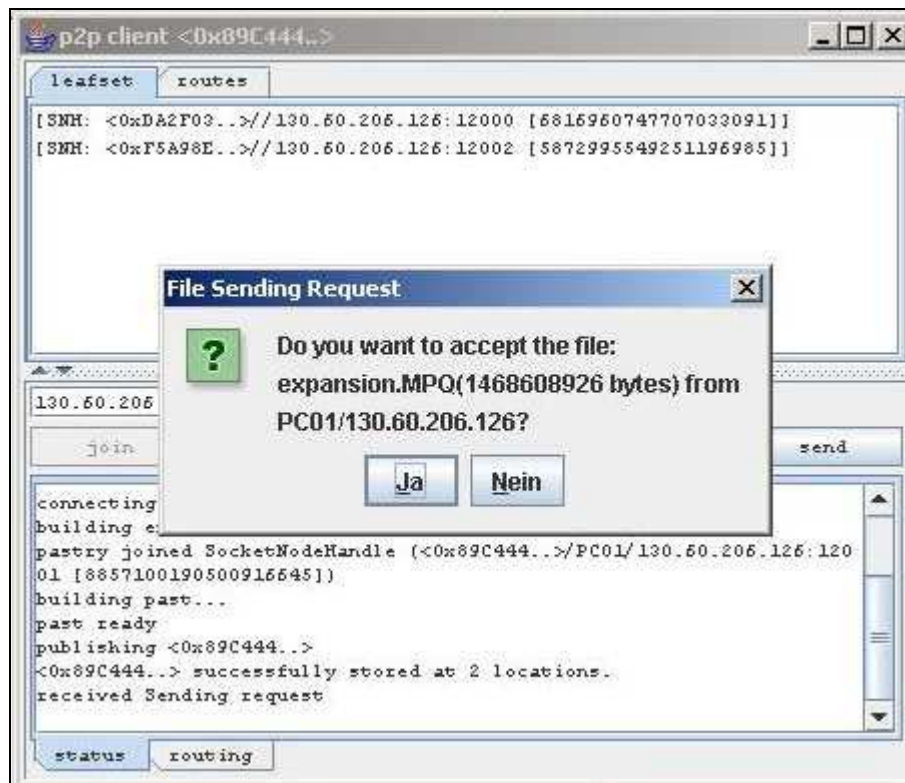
p2p client <0x89C444..>

leafset routes

[SNH: <0xDA2F03..>//130.60.206.126:12000 [6816960747707033091]]
[SNH: <0xF5A98E..>//130.60.206.126:12002 [5872995549251196985]]

File Sending Request

Do you want to accept the file: expansion.MPQ(1468608926 bytes) from PC01/130.60.206.126?

Ja Nein

130.60.206

join

send

connecting
building e
pastry joined SocketNodeHandle (<0x89C444..>/PC01/130.60.206.126:12001 [8857100190500916645])
building past...
past ready
publishing <0x89C444..>
<0x89C444..> successfully stored at 2 locations.
received Sending request

status routing